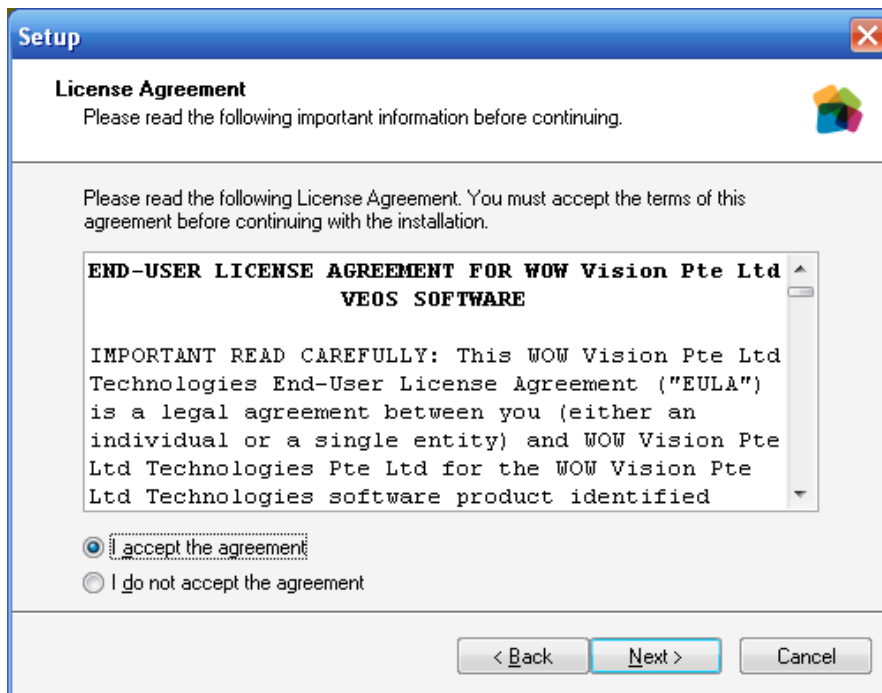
Setup

License Agreement
Please read the following important information before continuing.

Please read the following License Agreement. You must accept the terms of this agreement before continuing with the installation.

END-USER LICENSE AGREEMENT FOR WOW Vision Pte Ltd VEOS SOFTWARE

IMPORTANT READ CAREFULLY: This WOW Vision Pte Ltd Technologies End-User License Agreement ("EULA") is a legal agreement between you (either an individual or a single entity) and WOW Vision Pte Ltd Technologies Pte Ltd for the WOW Vision Pte Ltd Technologies software product identified

I accept the agreement
I do not accept the agreement

< Back
Next >
Cancel